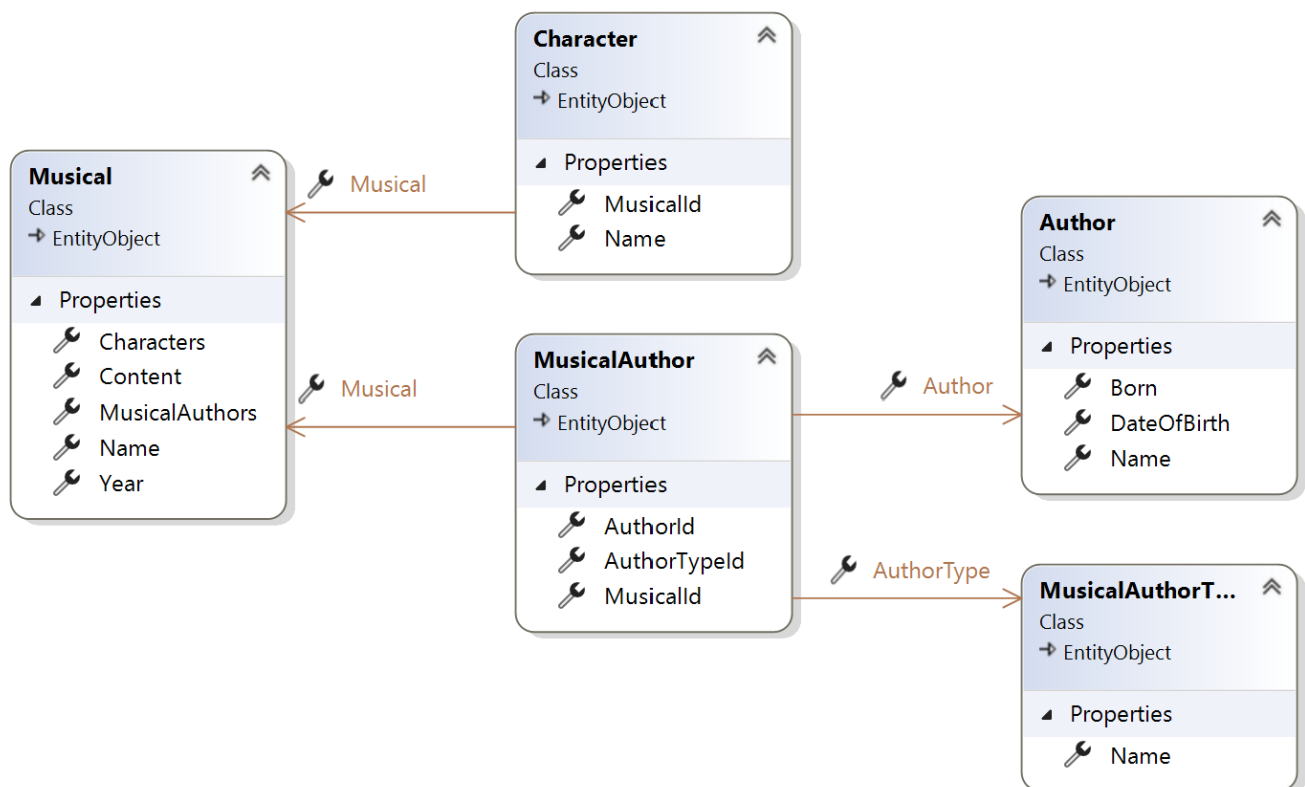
Character
Class
EntityObject

Properties
MusicalId
Name

Musical
Class
EntityObject

Properties
Characters
Content
MusicalAuthors
Name
Year

Musical

Author
Class
EntityObject

Properties
Born
DateOfBirth
Name

MusicalAuthor
Class
EntityObject

Properties
AuthorId
AuthorTypeId
MusicalId

Musical

Author

AuthorType

MusicalAuthorT...
Class
EntityObject

Properties
Name